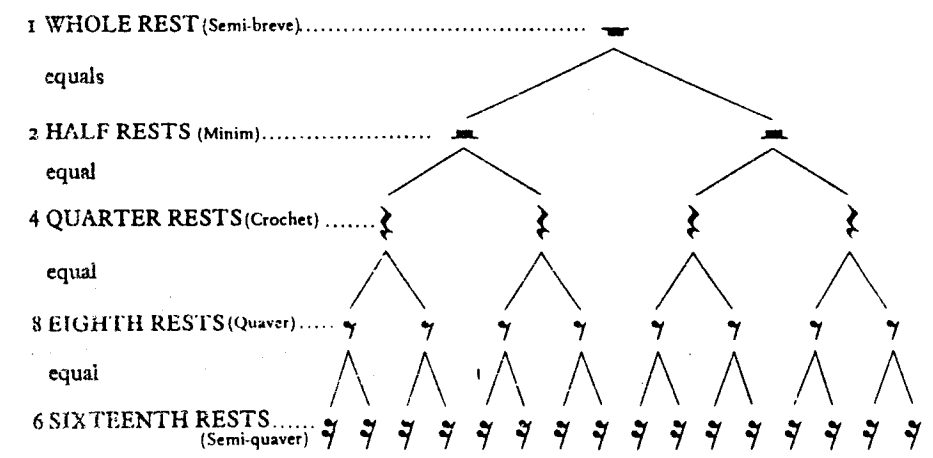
1 WHOLE REST (Semi-breve)..............................

equals

2 HALF RESTS (Minim).....................

equal

4 QUARTER RESTS (Crochet) .......

equal

8 EIGHTH RESTS (Quaver).....

equal

6 SIXTEENTH RESTS...... (Semi-quaver)